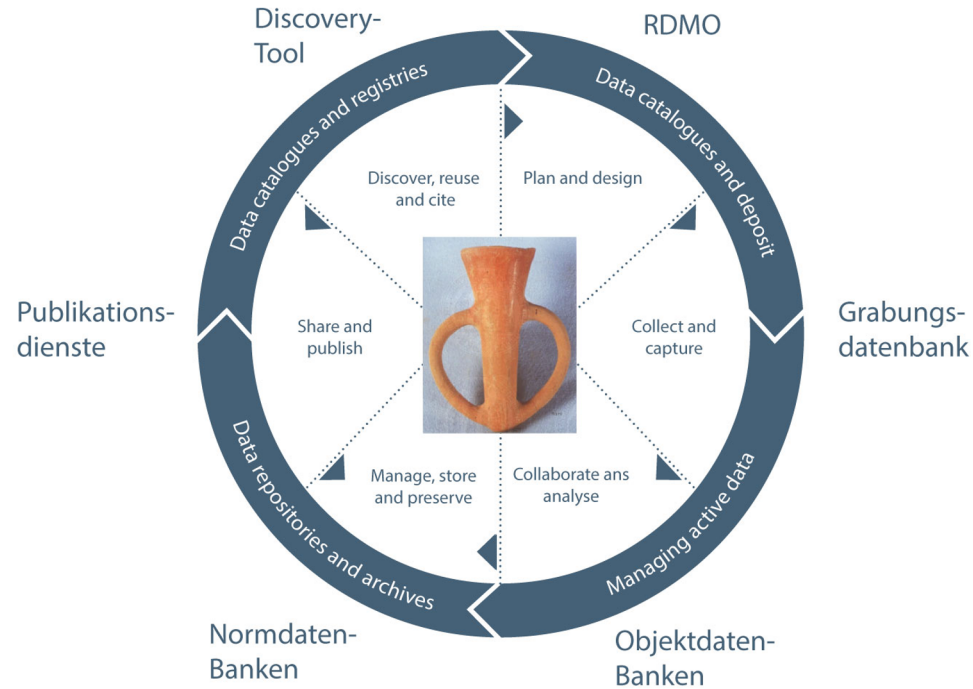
Discovery-
Tool

RDMO

Data catalogues and registries

Data catalogues and deposit

Discover, reuse and cite

Plan and design

Publikations-
dienste

Share and publish

Collect and capture

Grabungs-
datenbank

Data repositories and archives

Manage, store and preserve

Collaborate ans analyse

Managing active data

Normdaten-
Banken

Objektdaten-
Banken